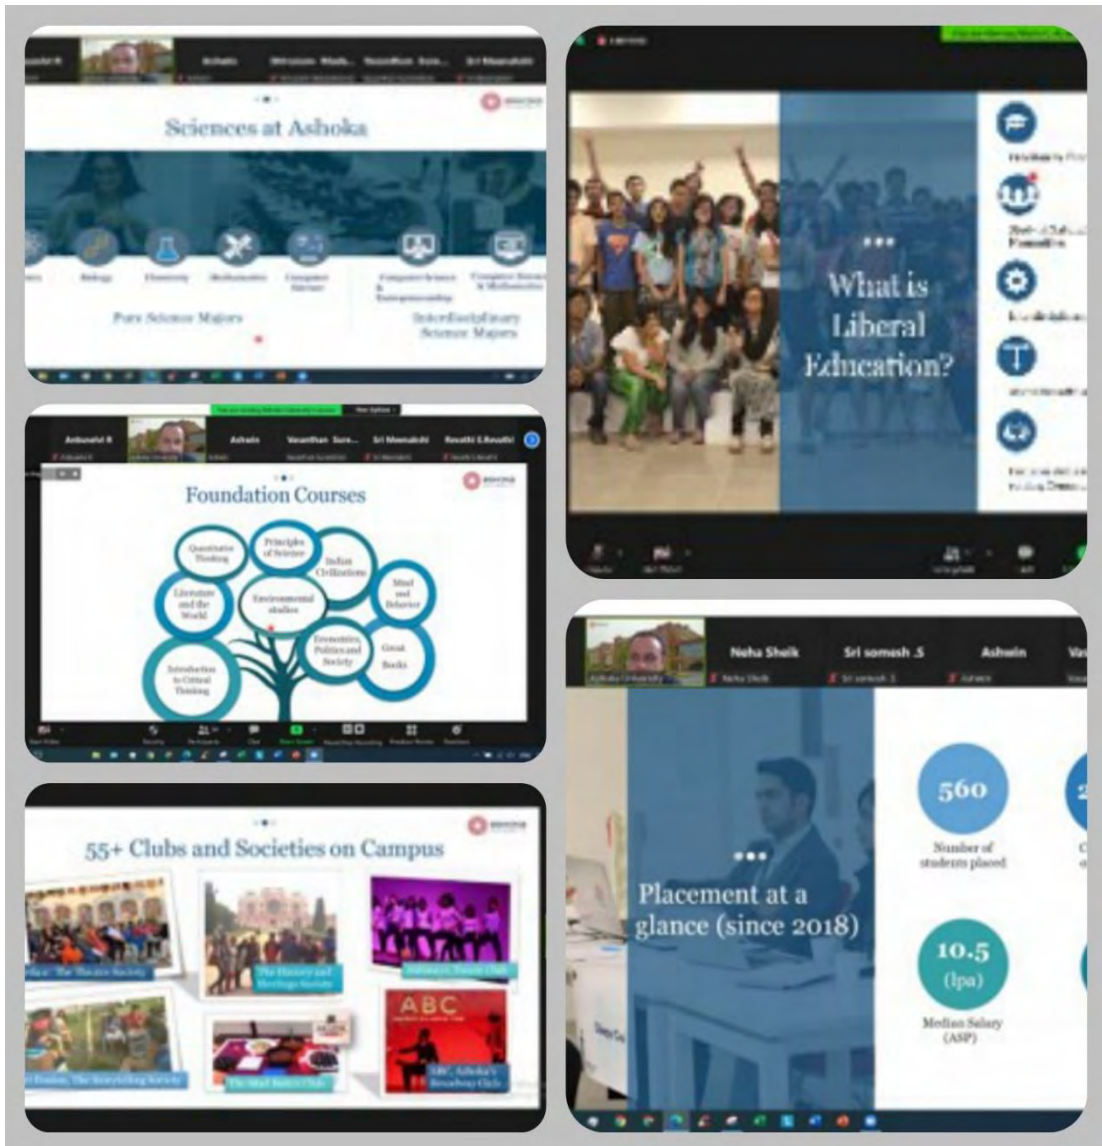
Sciences at Ashoka

Biology Chemistry Mathematics Computer Science Computer Science & Entrepreneurship

Pure Science Majors

Interdisciplinary Science Majors

What is Liberal Education?

Foundation Courses

Quantitative Thinking

Principles of Science

Indian Civilizations

Literature and the World

Environmental studies

Mind and Behavior

Economics, Politics and Society

Great Books

Introduction to Critical Thinking

Neha Sheik Sri somesh .S Ashwin

55+ Clubs and Societies on Campus

The History and Heritage Society

ABC

ABC, Ashoka's Broadway Club

Placement at a glance (since 2018)

560

Number of students placed

10.5 (lpa)

Median Salary (ASP)